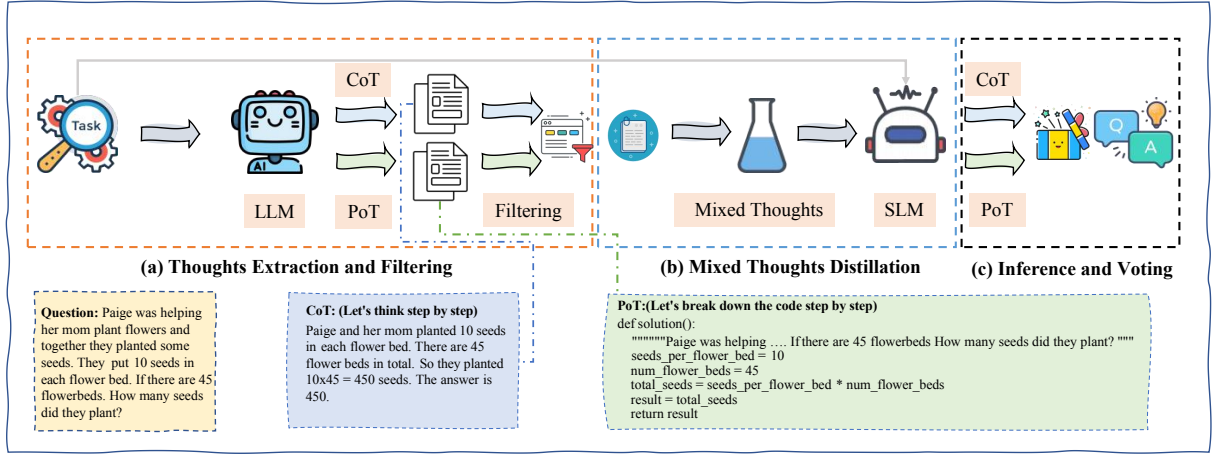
Task

LLM

CoT

PoT

Filtering

Mixed Thoughts

SLM

CoT

PoT

Q

A

(a) Thoughts Extraction and Filtering

(b) Mixed Thoughts Distillation

(c) Inference and Voting

**Question:** Paige was helping her mom plant flowers and together they planted some seeds. They put 10 seeds in each flower bed. If there are 45 flowerbeds. How many seeds did they plant?

**CoT: (Let's think step by step)**
Paige and her mom planted 10 seeds in each flower bed. There are 45 flower beds in total. So they planted 10x45 = 450 seeds. The answer is 450.

**PoT:(Let's break down the code step by step)**
def solution():
"""""""Paige was helping …. If there are 45 flowerbeds How many seeds did they plant? """
seeds_per_flower_bed = 10
num_flower_beds = 45
total_seeds = seeds_per_flower_bed * num_flower_beds
result = total_seeds
return result